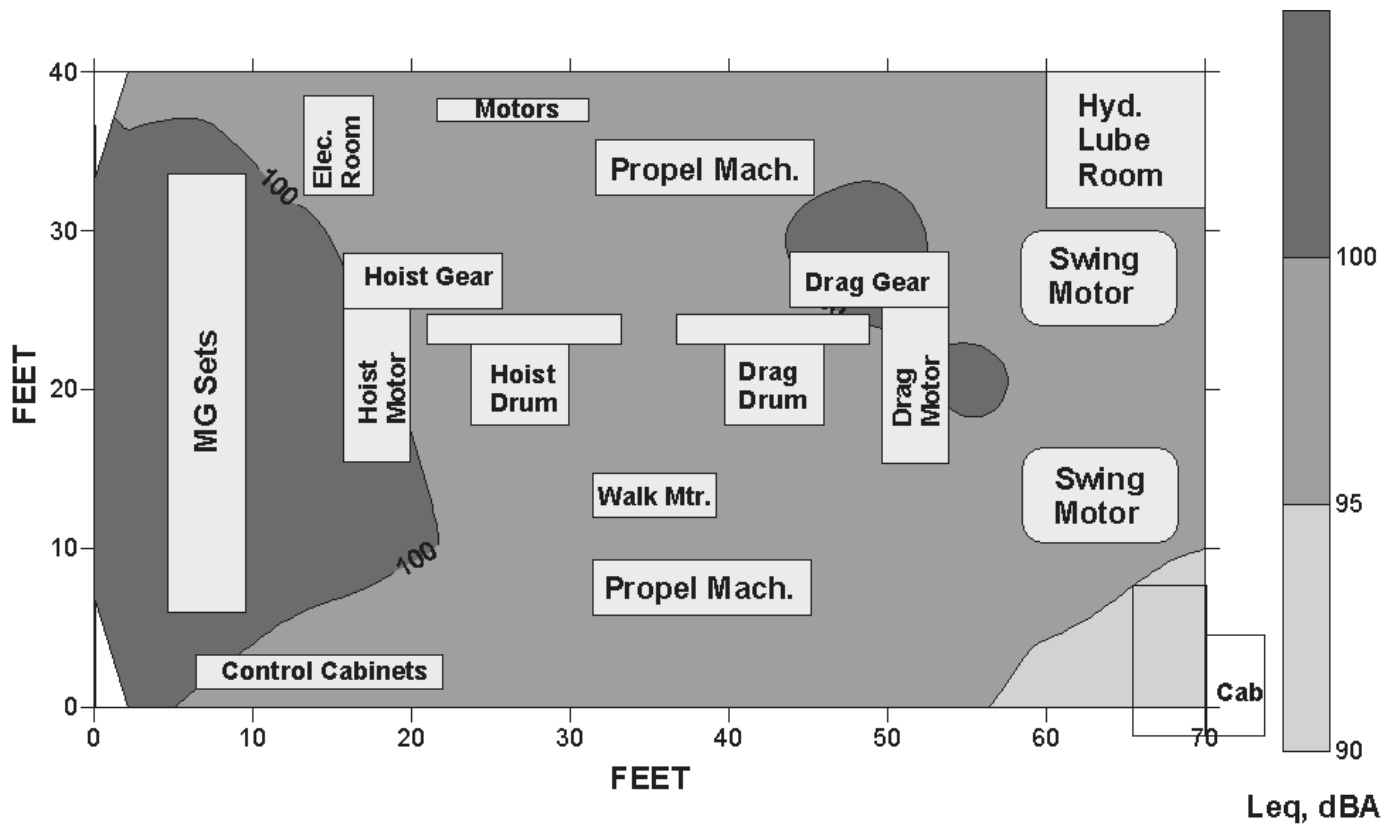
40
30
20
10
0
FEET
0
10
20
30
40
50
60
70
FEET

MG Sets
Elec. Room
Motors
Propel Mach.
Hyd. Lube Room
Swing Motor
Hoist Gear
Drag Gear
Hoist Motor
Hoist Drum
Drag Drum
Drag Motor
Walk Mtr.
Swing Motor
Propel Mach.
Control Cabinets
Cab
100
100

100
95
90
Leq, dBA